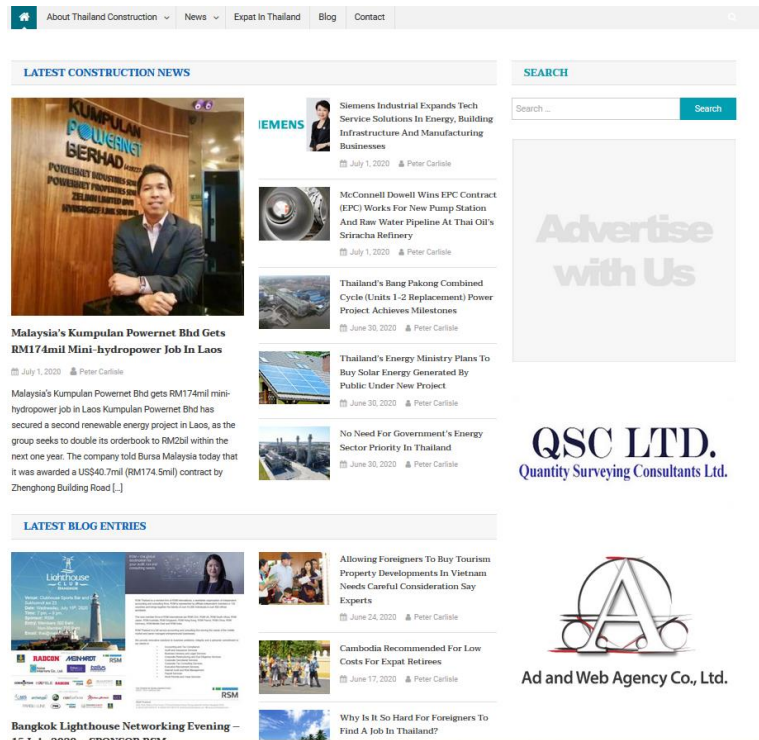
About Thailand Construction News Expat In Thailand Blog Contact

LATEST CONSTRUCTION NEWS

KUMPULAN POWERNET BERHAD

Malaysia's Kumpulan Powernet Bhd Gets RM174mil Mini-hydropower Job In Laos

July 1, 2020 Peter Carlisle

Malaysia's Kumpulan Powernet Bhd gets RM174mil mini-hydropower job in Laos Kumpulan Powernet Bhd has secured a second renewable energy project in Laos, as the group seeks to double its orderbook to RM2bil within the next one year. The company told Bursa Malaysia today that it was awarded a US$40.7mil (RM174.5mil) contract by Zhenghong Building Road [...]

Siemens Industrial Expands Tech Service Solutions In Energy, Building Infrastructure And Manufacturing Businesses

July 1, 2020 Peter Carlisle

McConnell Dowell Wins EPC Contract (EPC) Works For New Pump Station And Raw Water Pipeline At Thai Oil's Sriracha Refinery

July 1, 2020 Peter Carlisle

Thailand's Bang Pakong Combined Cycle (Units 1-2 Replacement) Power Project Achieves Milestones

June 30, 2020 Peter Carlisle

Thailand's Energy Ministry Plans To Buy Solar Energy Generated By Public Under New Project

June 30, 2020 Peter Carlisle

No Need For Government's Energy Sector Priority In Thailand

June 30, 2020 Peter Carlisle

LATEST BLOG ENTRIES

Bangkok Lighthouse Networking Evening – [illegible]

Allowing Foreigners To Buy Tourism Property Developments In Vietnam Needs Careful Consideration Say Experts

June 24, 2020 Peter Carlisle

Cambodia Recommended For Low Costs For Expat Retirees

June 17, 2020 Peter Carlisle

Why Is It So Hard For Foreigners To Find A Job In Thailand?

SEARCH

Search ...

Search

Advertise with Us

QSC LTD.
Quantity Surveying Consultants Ltd.

Ad and Web Agency Co., Ltd.